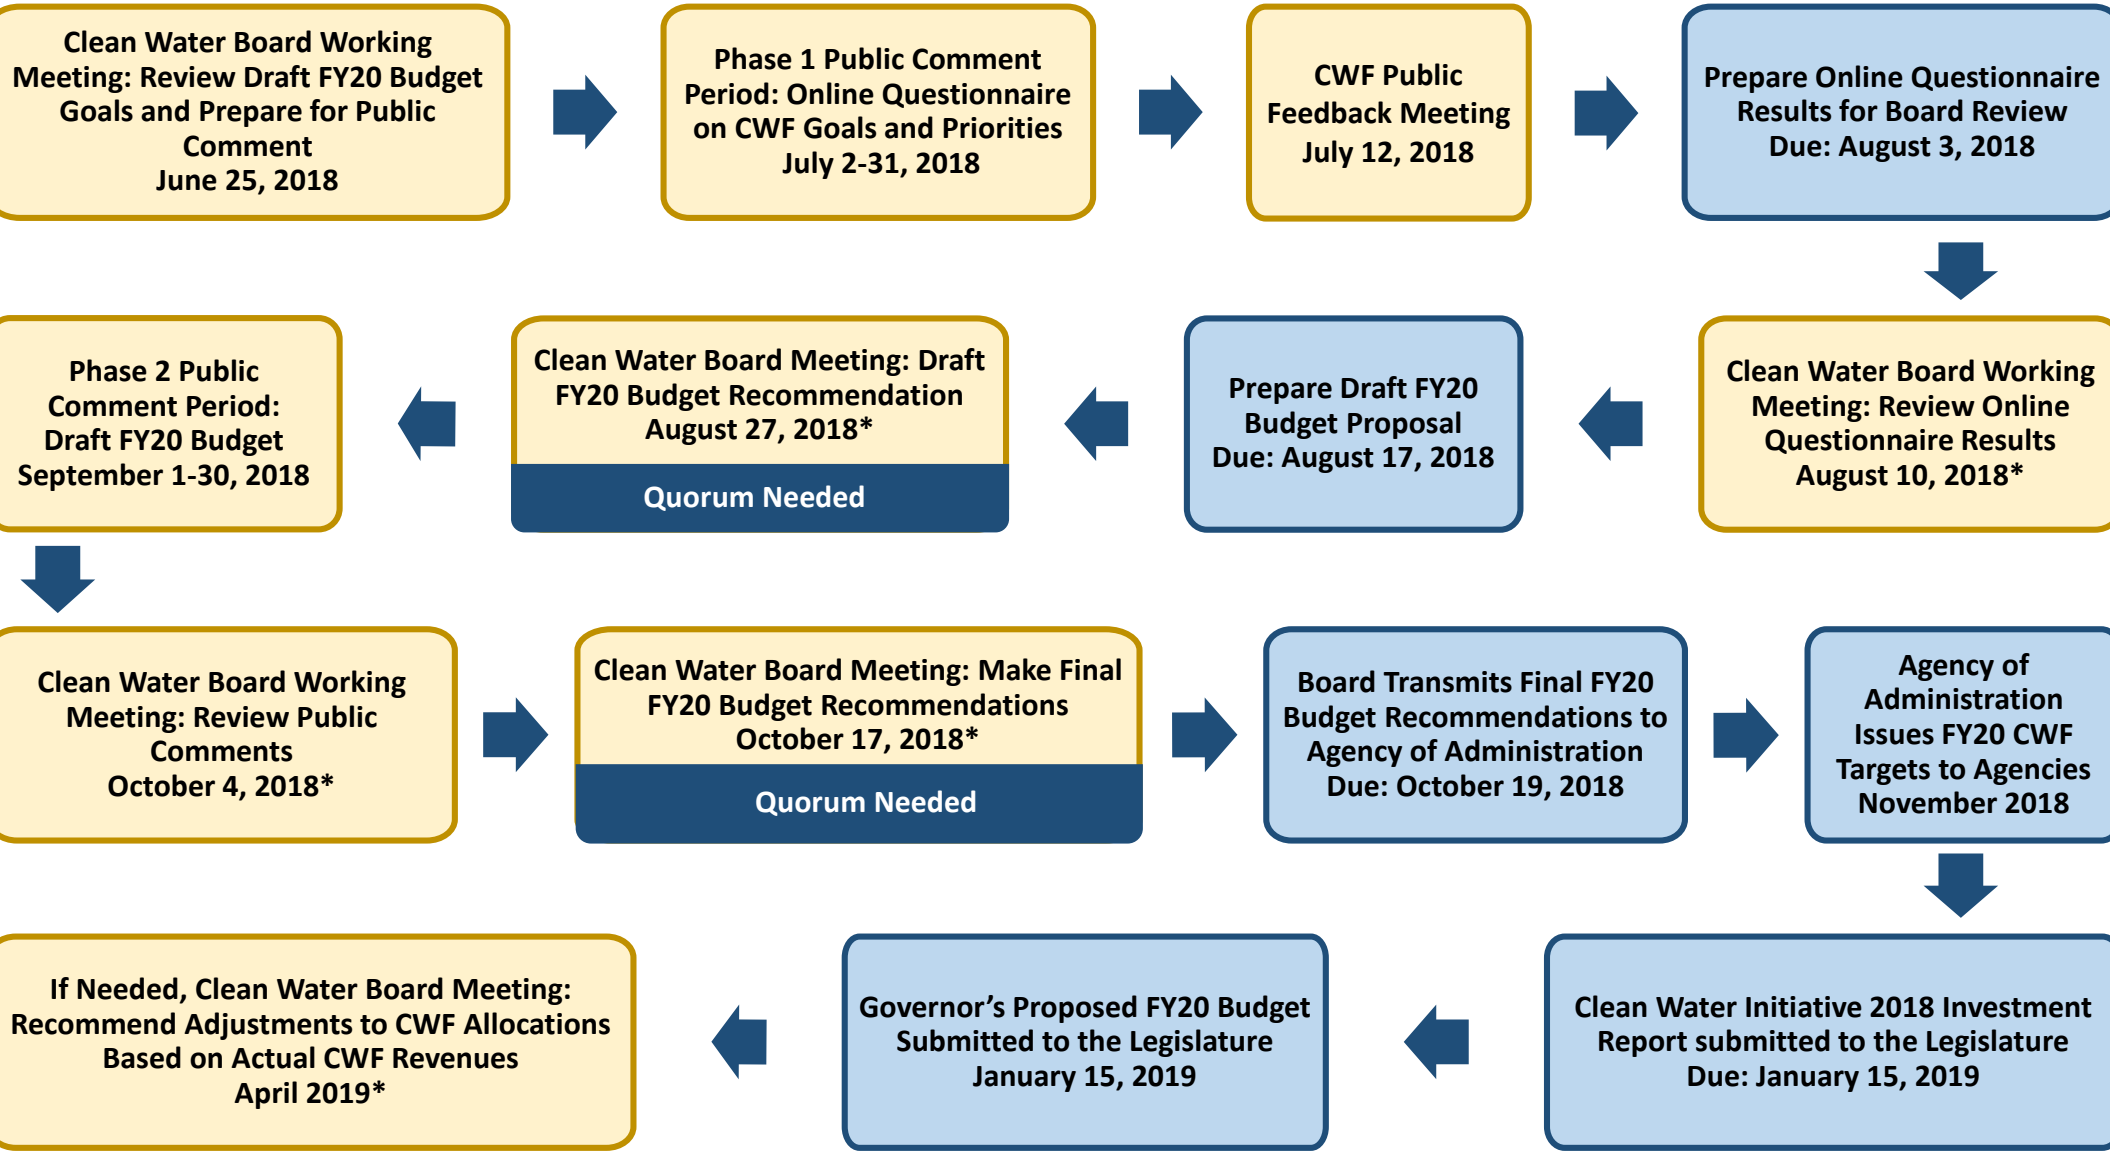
Clean Water Board Working Meeting: Review Draft FY20 Budget Goals and Prepare for Public Comment
June 25, 2018

Phase 1 Public Comment Period: Online Questionnaire on CWF Goals and Priorities
July 2-31, 2018

CWF Public Feedback Meeting
July 12, 2018

Prepare Online Questionnaire Results for Board Review
Due: August 3, 2018

Clean Water Board Working Meeting: Review Online Questionnaire Results
August 10, 2018*

Prepare Draft FY20 Budget Proposal
Due: August 17, 2018

Clean Water Board Meeting: Draft FY20 Budget Recommendation
August 27, 2018*
Quorum Needed

Phase 2 Public Comment Period: Draft FY20 Budget
September 1-30, 2018

Clean Water Board Working Meeting: Review Public Comments
October 4, 2018*

Clean Water Board Meeting: Make Final FY20 Budget Recommendations
October 17, 2018*
Quorum Needed

Board Transmits Final FY20 Budget Recommendations to Agency of Administration
Due: October 19, 2018

Agency of Administration Issues FY20 CWF Targets to Agencies
November 2018

Clean Water Initiative 2018 Investment Report submitted to the Legislature
Due: January 15, 2019

Governor's Proposed FY20 Budget Submitted to the Legislature
January 15, 2019

If Needed, Clean Water Board Meeting: Recommend Adjustments to CWF Allocations Based on Actual CWF Revenues
April 2019*